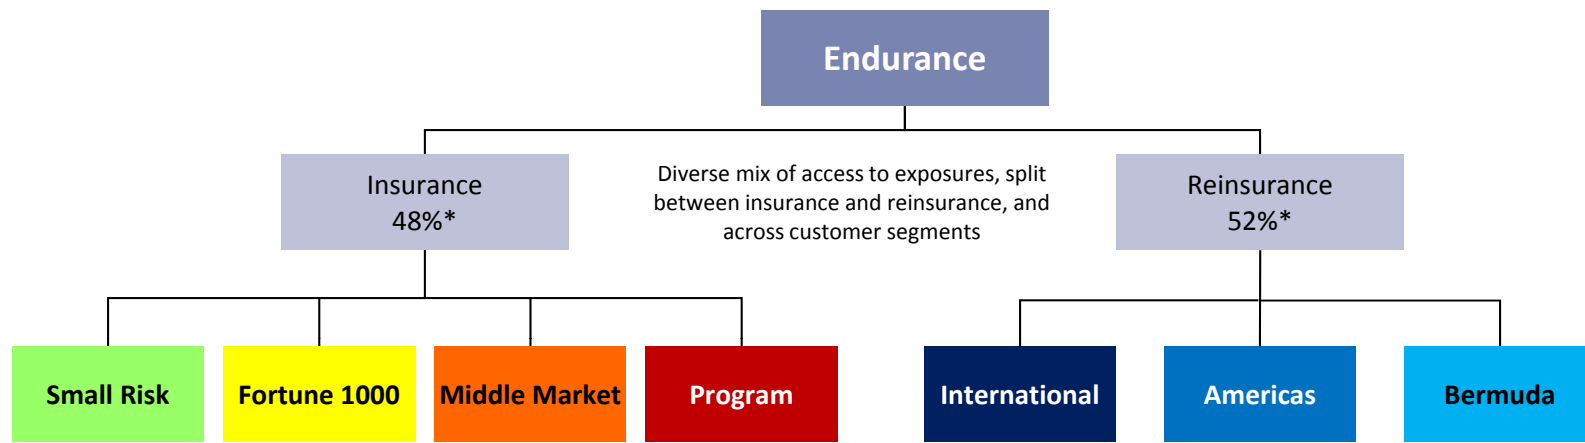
Endurance

Insurance
48%*

Diverse mix of access to exposures, split between insurance and reinsurance, and across customer segments

Reinsurance
52%*

Small Risk

Fortune 1000

Middle Market

Program

International

Americas

Bermuda